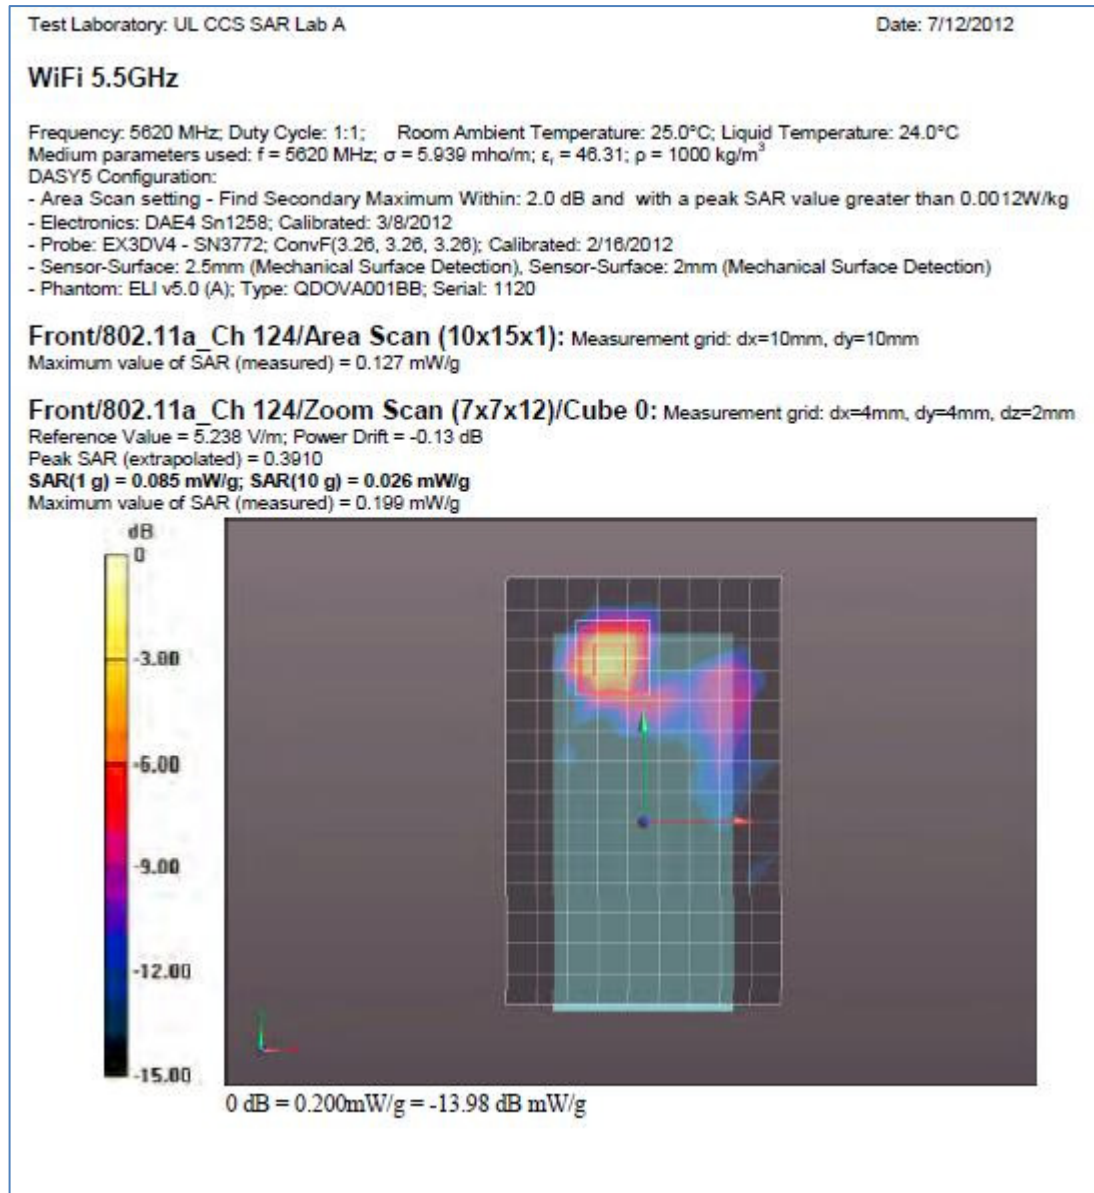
Test Laboratory: UL CCS SAR Lab A

Date: 7/12/2012

WiFi 5.5GHz

Frequency: 5620 MHz; Duty Cycle: 1:1; Room Ambient Temperature: 25.0°C; Liquid Temperature: 24.0°C
Medium parameters used: f = 5620 MHz; $\sigma$ = 5.939 mho/m; $\varepsilon_r$ = 46.31; $\rho$ = 1000 kg/m$^3$
DASY5 Configuration:
- Area Scan setting - Find Secondary Maximum Within: 2.0 dB and with a peak SAR value greater than 0.0012W/kg
- Electronics: DAE4 Sn1258; Calibrated: 3/8/2012
- Probe: EX3DV4 - SN3772; ConvF(3.26, 3.26, 3.26); Calibrated: 2/16/2012
- Sensor-Surface: 2.5mm (Mechanical Surface Detection), Sensor-Surface: 2mm (Mechanical Surface Detection)
- Phantom: ELI v5.0 (A); Type: QDOVA001BB; Serial: 1120

Front/802.11a_Ch 124/Area Scan (10x15x1): Measurement grid: dx=10mm, dy=10mm
Maximum value of SAR (measured) = 0.127 mW/g

Front/802.11a_Ch 124/Zoom Scan (7x7x12)/Cube 0: Measurement grid: dx=4mm, dy=4mm, dz=2mm
Reference Value = 5.238 V/m; Power Drift = -0.13 dB
Peak SAR (extrapolated) = 0.3910
SAR(1 g) = 0.085 mW/g; SAR(10 g) = 0.026 mW/g
Maximum value of SAR (measured) = 0.199 mW/g

dB
0
-3.00
-6.00
-9.00
-12.00
-15.00

0 dB = 0.200mW/g = -13.98 dB mW/g